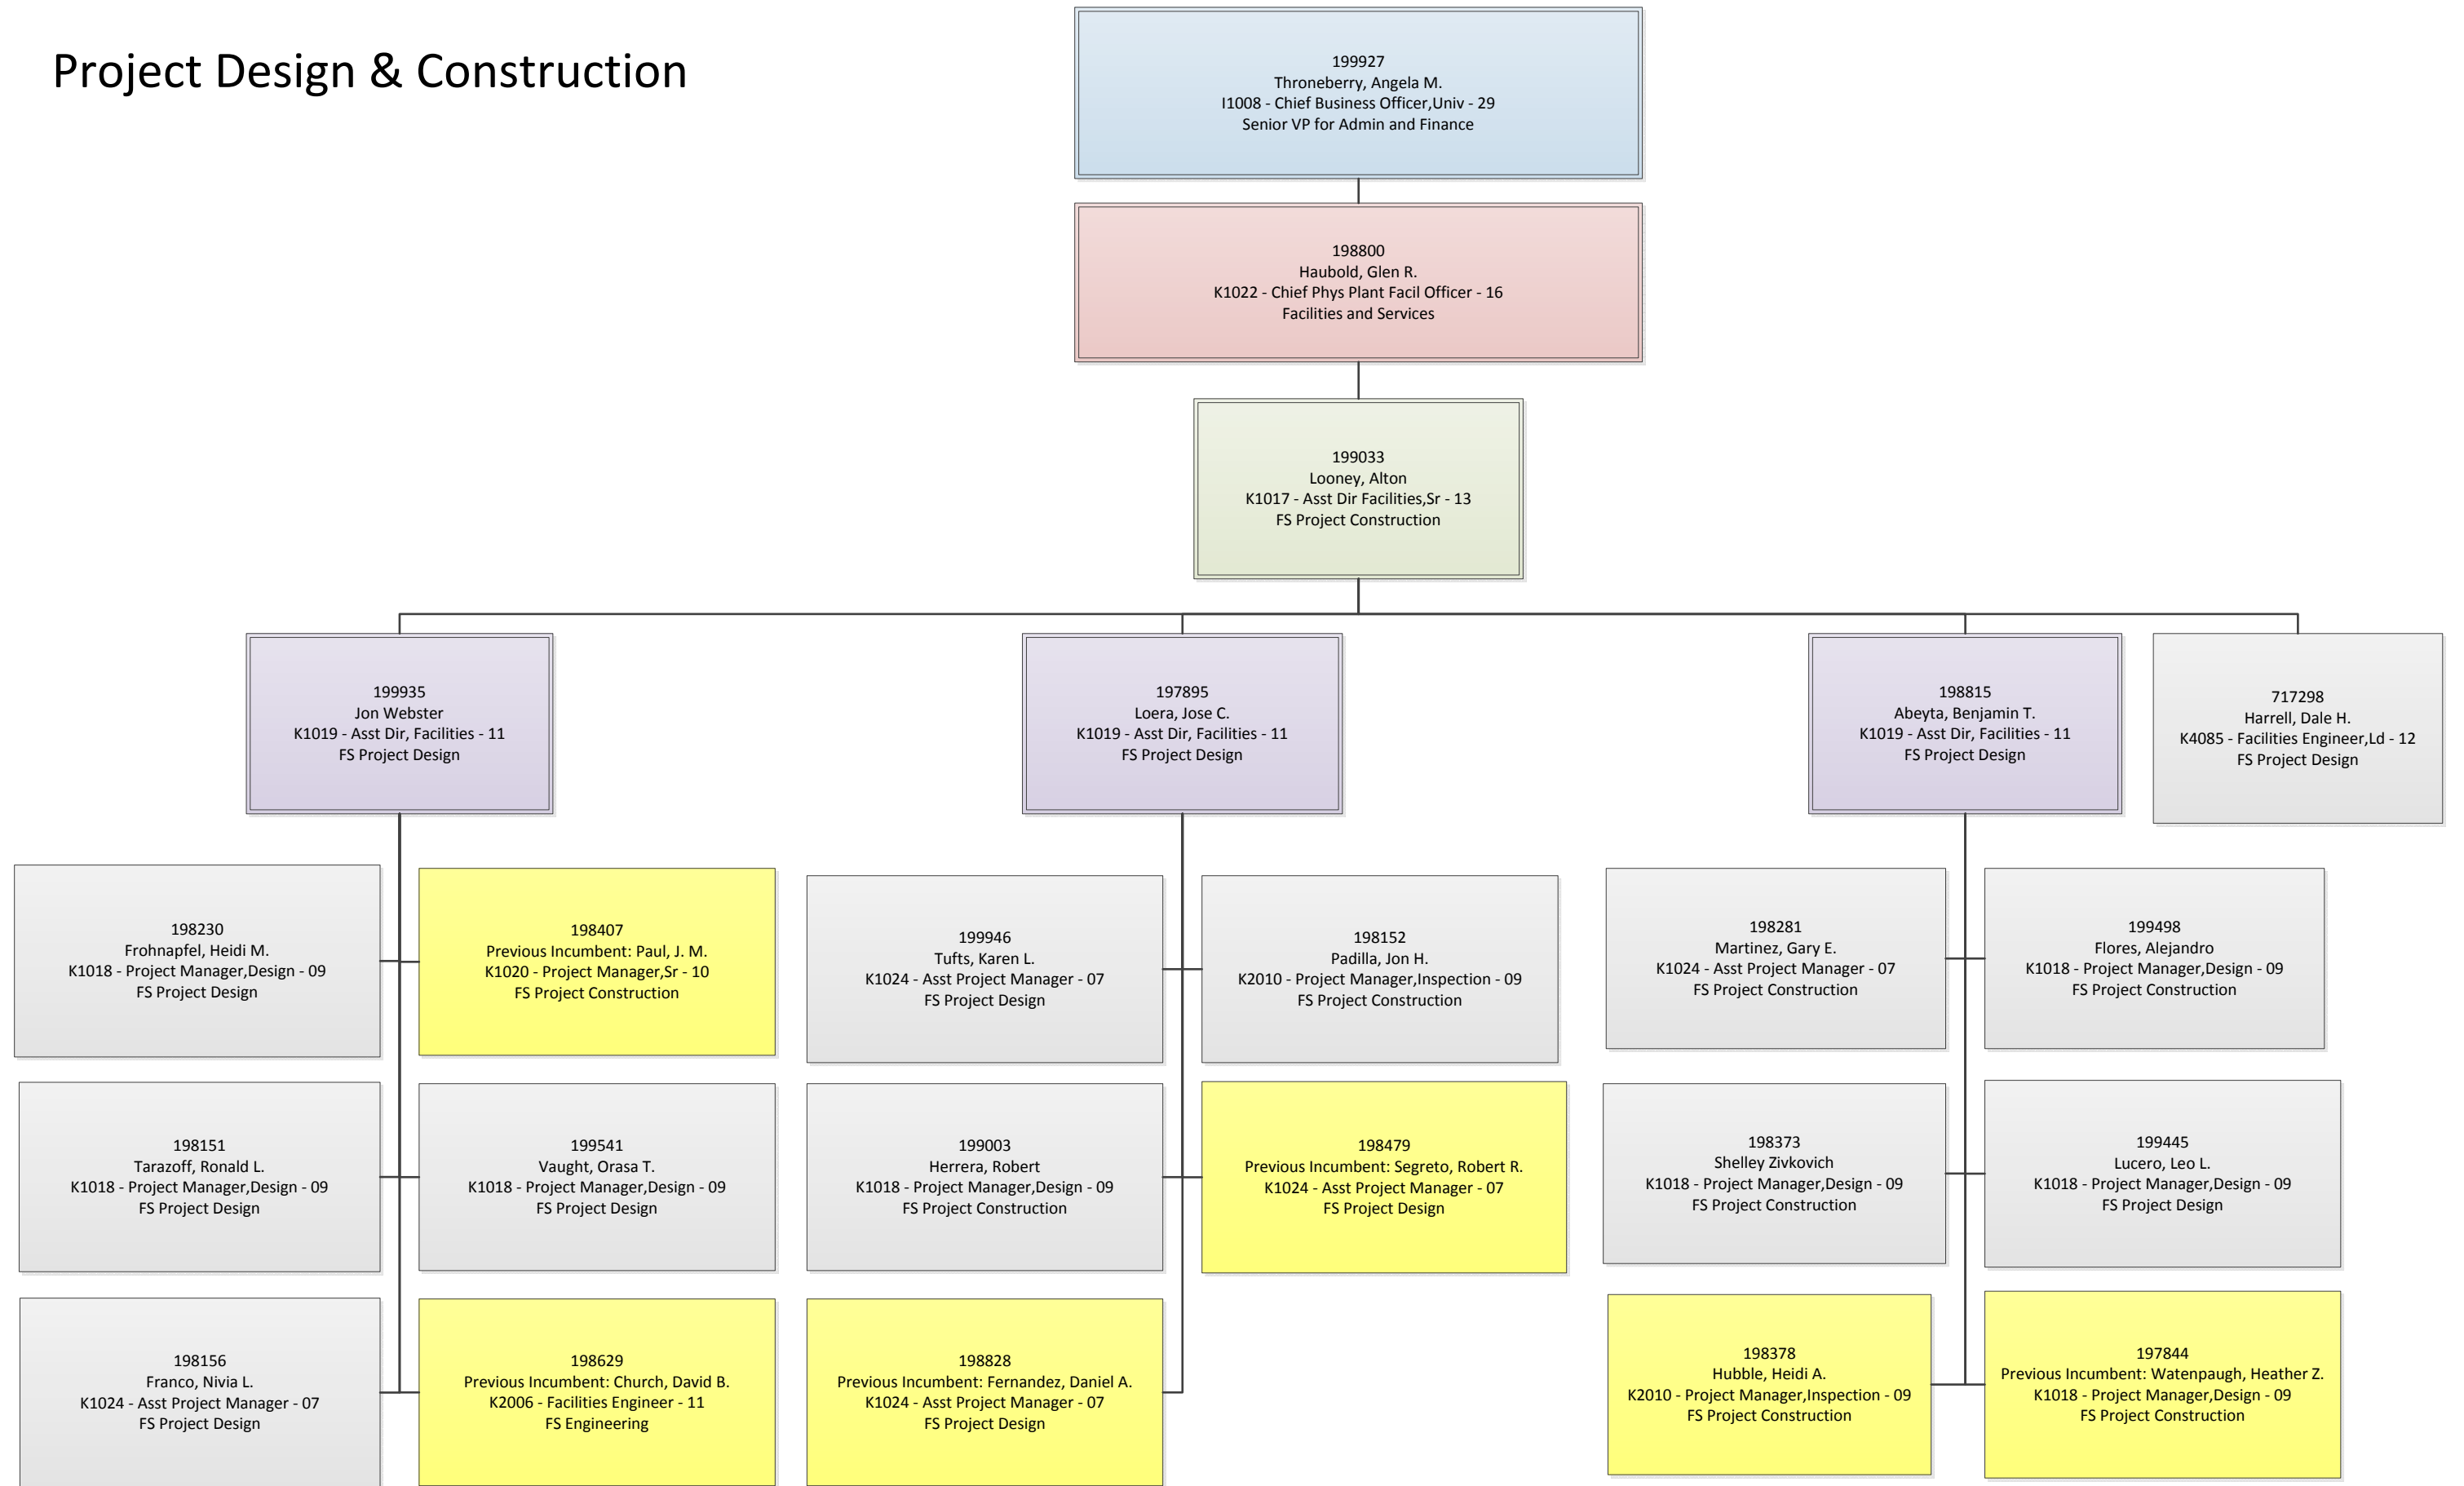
Project Design & Construction

199927
Throneberry, Angela M.
I1008 - Chief Business Officer,Univ - 29
Senior VP for Admin and Finance

198800
Haubold, Glen R.
K1022 - Chief Phys Plant Facil Officer - 16
Facilities and Services

199033
Looney, Alton
K1017 - Asst Dir Facilities,Sr - 13
FS Project Construction

199935
Jon Webster
K1019 - Asst Dir, Facilities - 11
FS Project Design

197895
Loera, Jose C.
K1019 - Asst Dir, Facilities - 11
FS Project Design

198815
Abeyta, Benjamin T.
K1019 - Asst Dir, Facilities - 11
FS Project Design

717298
Harrell, Dale H.
K4085 - Facilities Engineer,Ld - 12
FS Project Design

198230
Frohnapfel, Heidi M.
K1018 - Project Manager,Design - 09
FS Project Design

198407
Previous Incumbent: Paul, J. M.
K1020 - Project Manager,Sr - 10
FS Project Construction

198151
Tarazoff, Ronald L.
K1018 - Project Manager,Design - 09
FS Project Design

199541
Vaught, Orasa T.
K1018 - Project Manager,Design - 09
FS Project Design

198156
Franco, Nivia L.
K1024 - Asst Project Manager - 07
FS Project Design

198629
Previous Incumbent: Church, David B.
K2006 - Facilities Engineer - 11
FS Engineering

199946
Tufts, Karen L.
K1024 - Asst Project Manager - 07
FS Project Design

198152
Padilla, Jon H.
K2010 - Project Manager,Inspection - 09
FS Project Construction

199003
Herrera, Robert
K1018 - Project Manager,Design - 09
FS Project Construction

198479
Previous Incumbent: Segreto, Robert R.
K1024 - Asst Project Manager - 07
FS Project Design

198828
Previous Incumbent: Fernandez, Daniel A.
K1024 - Asst Project Manager - 07
FS Project Design

198281
Martinez, Gary E.
K1024 - Asst Project Manager - 07
FS Project Construction

199498
Flores, Alejandro
K1018 - Project Manager,Design - 09
FS Project Construction

198373
Shelley Zivkovich
K1018 - Project Manager,Design - 09
FS Project Construction

199445
Lucero, Leo L.
K1018 - Project Manager,Design - 09
FS Project Design

198378
Hubble, Heidi A.
K2010 - Project Manager,Inspection - 09
FS Project Construction

197844
Previous Incumbent: Watenpaugh, Heather Z.
K1018 - Project Manager,Design - 09
FS Project Construction